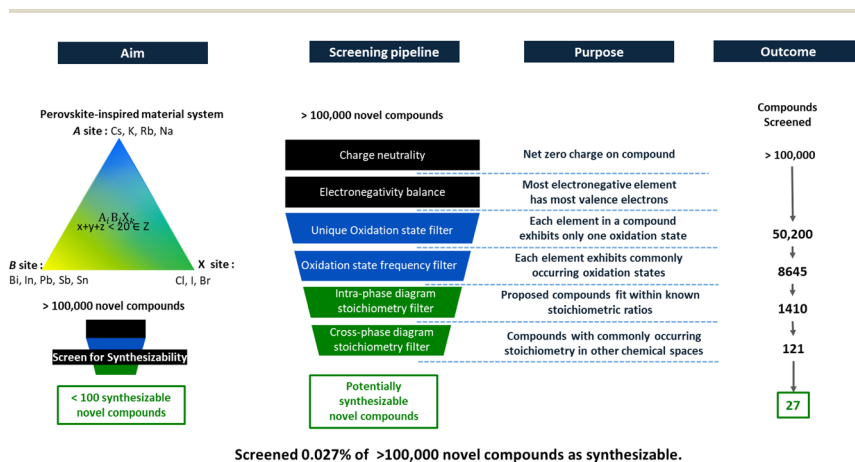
Aim

Screening pipeline

Purpose

Outcome

Perovskite-inspired material system

*A* site : Cs, K, Rb, Na

$A_xB_yX_z$

$x+y+z < 20 \in Z$

*B* site : Bi, In, Pb, Sb, Sn

X site : Cl, I, Br

> 100,000 novel compounds

Screen for Synthesizability

< 100 synthesizable novel compounds

> 100,000 novel compounds

Charge neutrality

Net zero charge on compound

Electronegativity balance

Most electronegative element has most valence electrons

Unique Oxidation state filter

Each element in a compound exhibits only one oxidation state

Oxidation state frequency filter

Each element exhibits commonly occurring oxidation states

Intra-phase diagram stoichiometry filter

Proposed compounds fit within known stoichiometric ratios

Cross-phase diagram stoichiometry filter

Compounds with commonly occurring stoichiometry in other chemical spaces

Potentially synthesizable novel compounds

Compounds Screened

> 100,000

50,200

8645

1410

121

27

Screened 0.027% of >100,000 novel compounds as synthesizable.